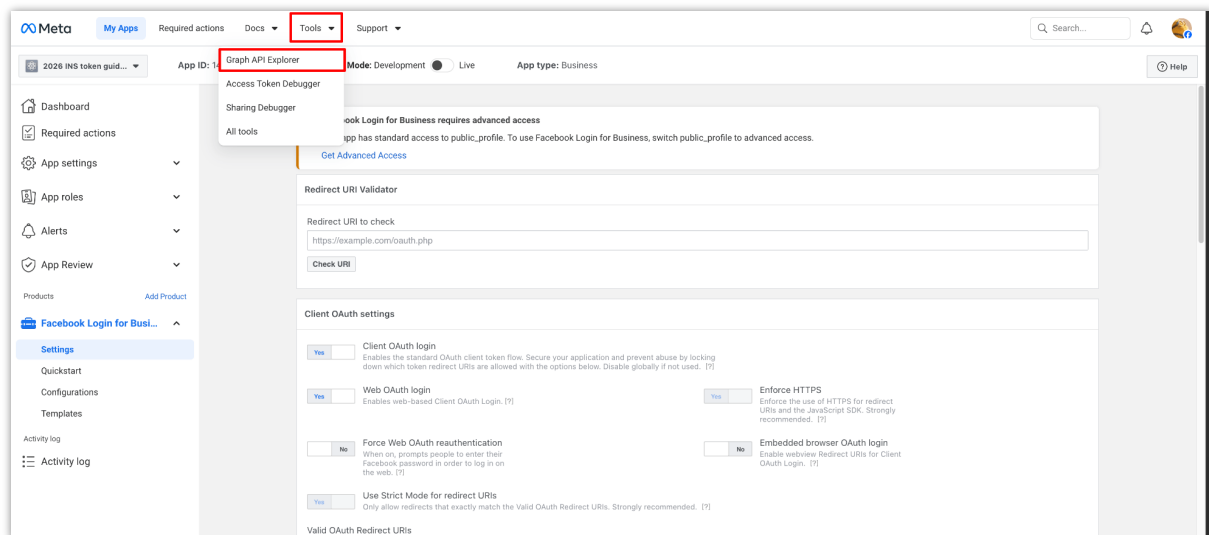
Meta My Apps Required actions Docs Tools Support

Search...

2026 INS token guid... App ID: 14 Graph API Explorer Mode: Development Live App type: Business

Access Token Debugger

Sharing Debugger

All tools

Help

Dashboard

Required actions

App settings

App roles

Alerts

App Review

Products Add Product

Facebook Login for Busi...

Settings

Quickstart

Configurations

Templates

Activity log

Activity log

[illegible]ook Login for Business requires advanced access

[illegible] app has standard access to public_profile. To use Facebook Login for Business, switch public_profile to advanced access.

Get Advanced Access

Redirect URI Validator

Redirect URI to check

https://example.com/oauth.php

Check URI

Client OAuth settings

Yes Client OAuth login
Enables the standard OAuth client token flow. Secure your application and prevent abuse by locking down which token redirect URIs are allowed with the options below. Disable globally if not used. [?]

Yes Web OAuth login
Enables web-based Client OAuth Login. [?]

Yes Enforce HTTPS
Enforce the use of HTTPS for redirect URIs and the JavaScript SDK. Strongly recommended. [?]

No Force Web OAuth reauthentication
When on, prompts people to enter their Facebook password in order to log in on the web. [?]

No Embedded browser OAuth login
Enable webview Redirect URIs for Client OAuth Login. [?]

Yes Use Strict Mode for redirect URIs
Only allow redirects that exactly match the Valid OAuth Redirect URIs. Strongly recommended. [?]

Valid OAuth Redirect URIs